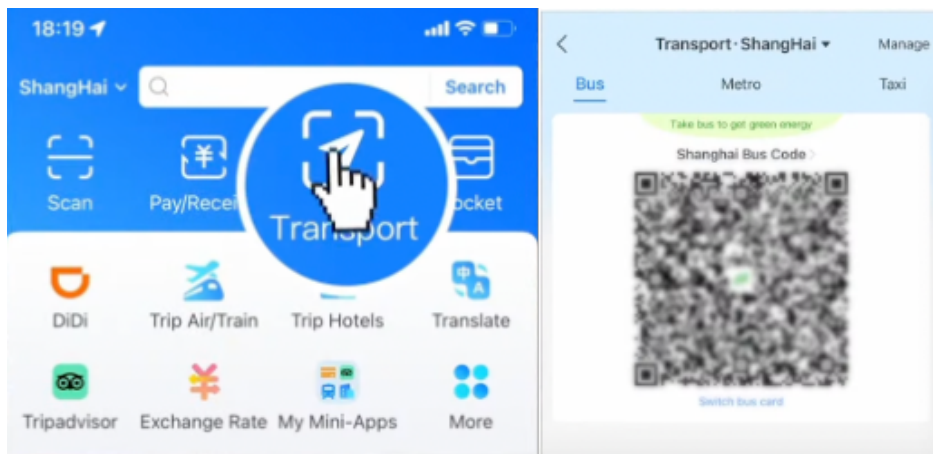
18:19

ShangHai

Search

Scan

Pay/Recei

Transport

ocket

DiDi

Trip Air/Train

Trip Hotels

Translate

Tripadvisor

Exchange Rate

My Mini-Apps

More

Transport·ShangHai

Manage

Bus

Metro

Taxi

Take bus to get green energy

Shanghai Bus Code

Switch bus card